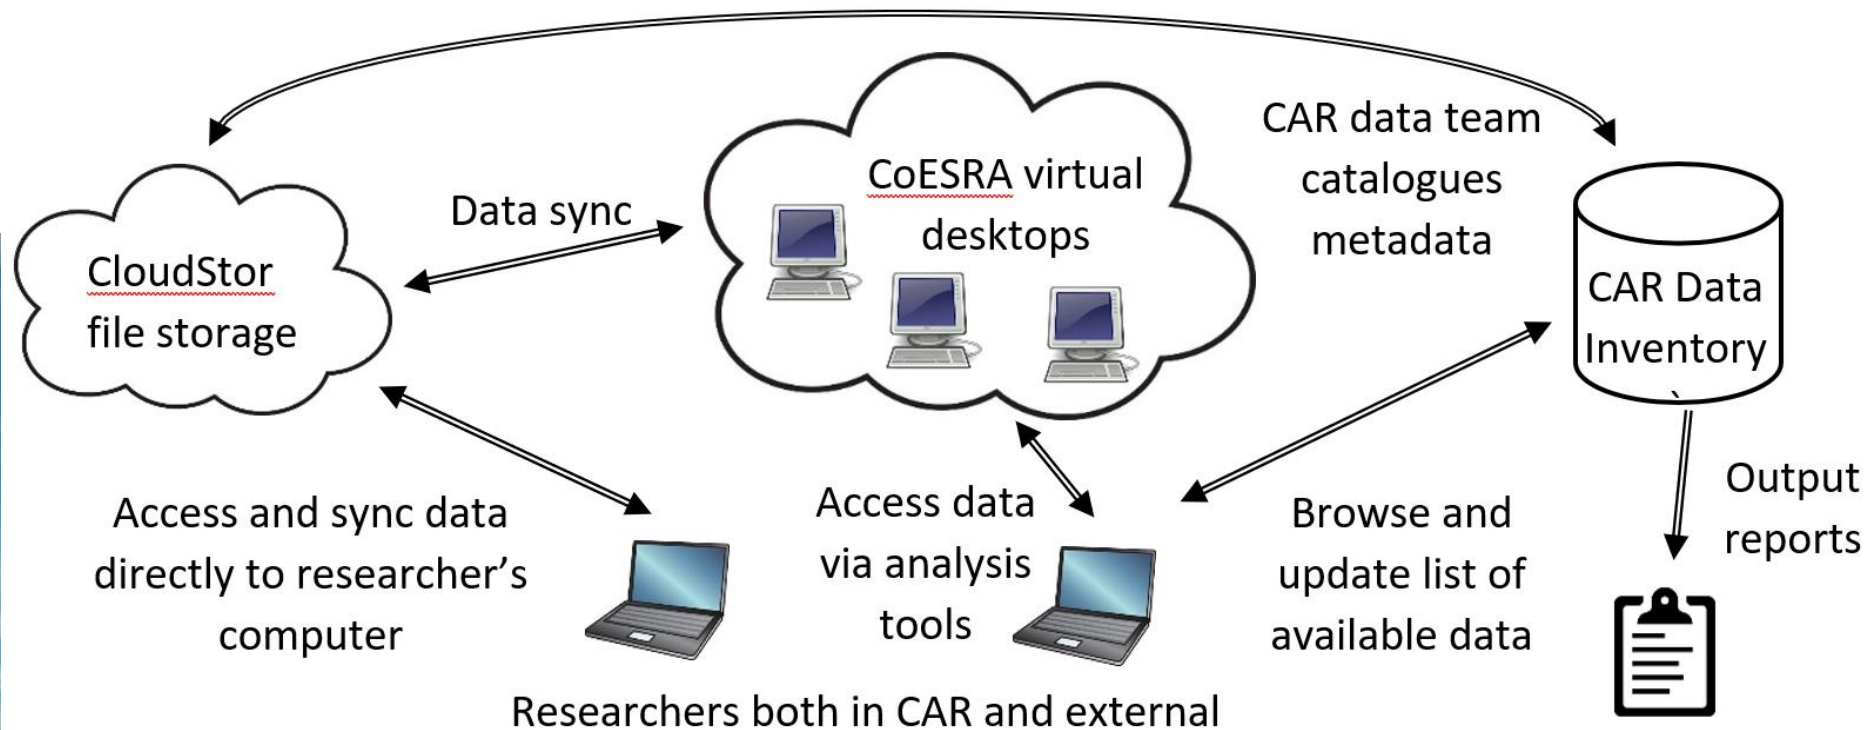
CoESRA virtual desktops

CAR data team catalogues metadata

Data sync

CloudStor file storage

CAR Data Inventory

Access and sync data directly to researcher's computer

Access data via analysis tools

Browse and update list of available data

Output reports

Researchers both in CAR and external